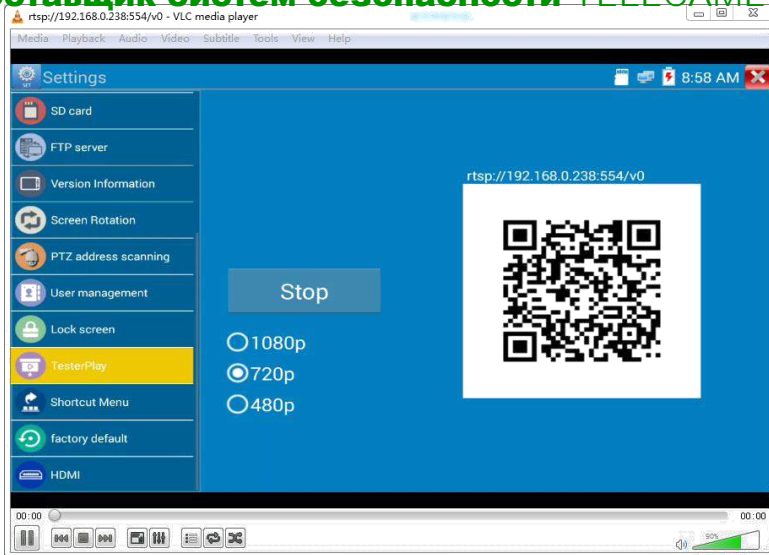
оставщик систем безопасности TELECAME

rtsp://192.168.0.238:554/v0 - VLC media player

Media Playback Audio Video Subtitle Tools View Help

Settings

8:58 AM

SD card
FTP server
Version Information
Screen Rotation
PTZ address scanning
User management
Lock screen
TesterPlay
Shortcut Menu
factory default
HDMI

Stop

1080p
720p
480p

rtsp://192.168.0.238:554/v0

00:00
00:00

90%